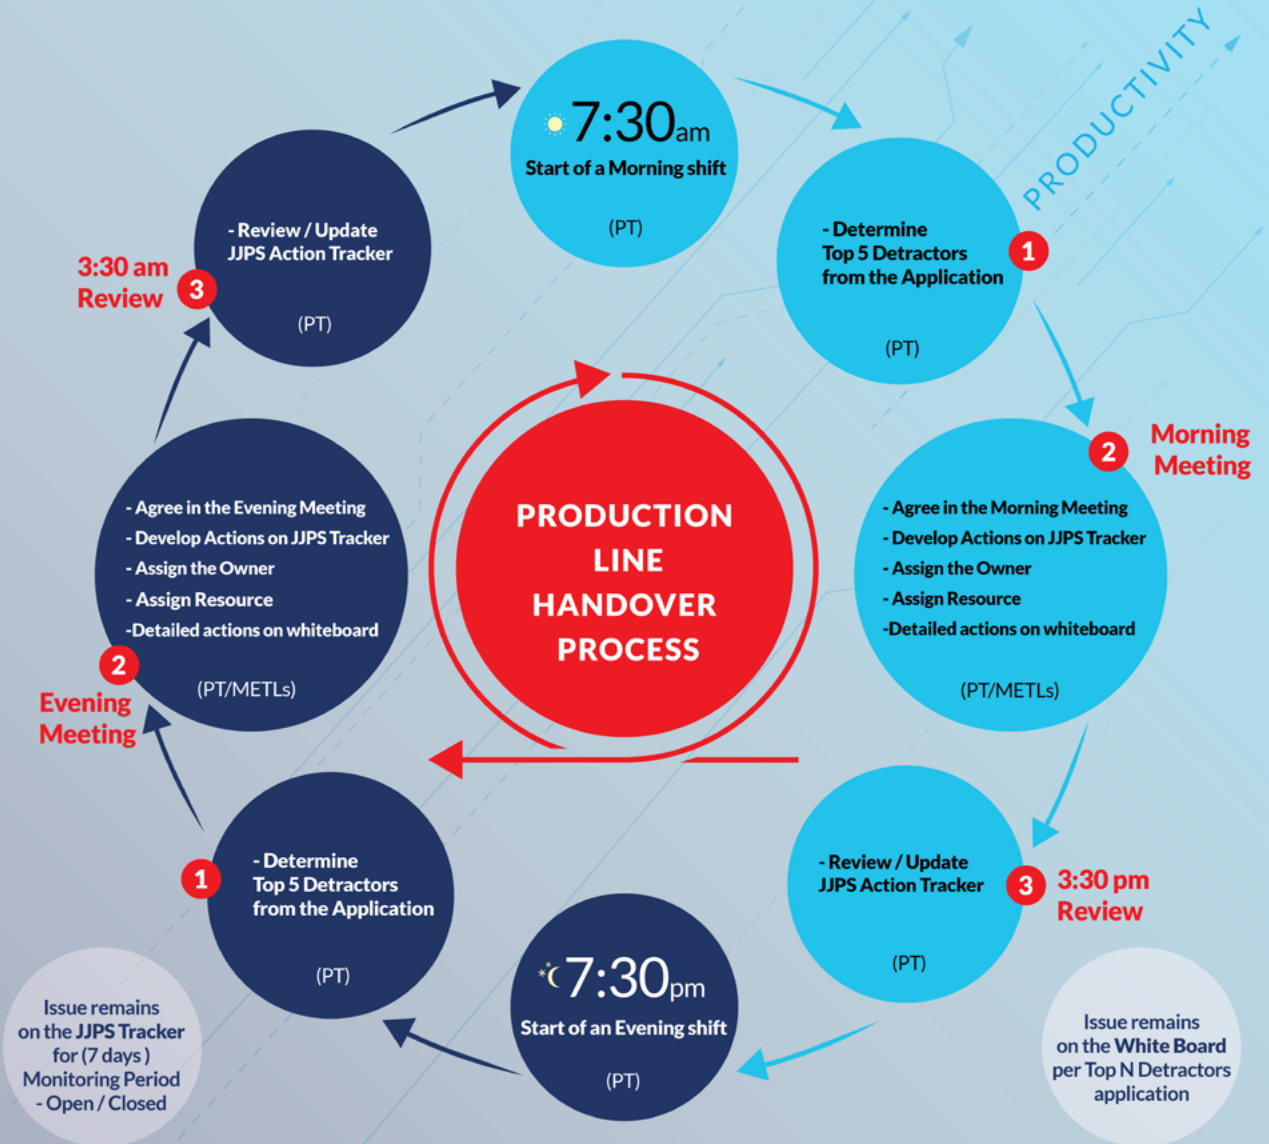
PRODUCTIVITY

7:30am
Start of a Morning shift
(PT)

1
- Determine Top 5 Detractors from the Application
(PT)

2 Morning Meeting
- Agree in the Morning Meeting
- Develop Actions on JJPS Tracker
- Assign the Owner
- Assign Resource
-Detailed actions on whiteboard
(PT/METLs)

3 3:30 pm Review
- Review / Update JJPS Action Tracker
(PT)

Issue remains on the White Board per Top N Detractors application

7:30pm
Start of an Evening shift
(PT)

1
- Determine Top 5 Detractors from the Application
(PT)

Issue remains on the JJPS Tracker for (7 days) Monitoring Period - Open / Closed

2 Evening Meeting
- Agree in the Evening Meeting
- Develop Actions on JJPS Tracker
- Assign the Owner
- Assign Resource
-Detailed actions on whiteboard
(PT/METLs)

3 3:30 am Review
- Review / Update JJPS Action Tracker
(PT)

PRODUCTION LINE HANDOVER PROCESS